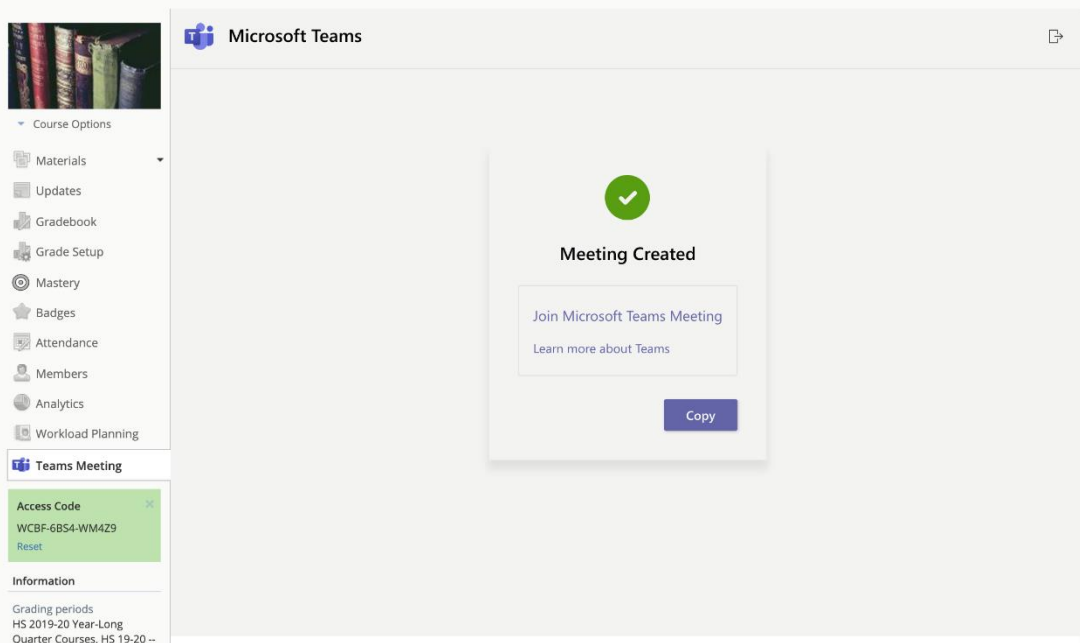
Course Options

Materials

Updates

Gradebook

Grade Setup

Mastery

Badges

Attendance

Members

Analytics

Workload Planning

Teams Meeting

Access Code

WCBF-6BS4-WM4Z9

Reset

Information

Grading periods

HS 2019-20 Year-Long Quarter Courses, HS 19-20 --

Microsoft Teams

Meeting Created

Join Microsoft Teams Meeting

Learn more about Teams

Copy